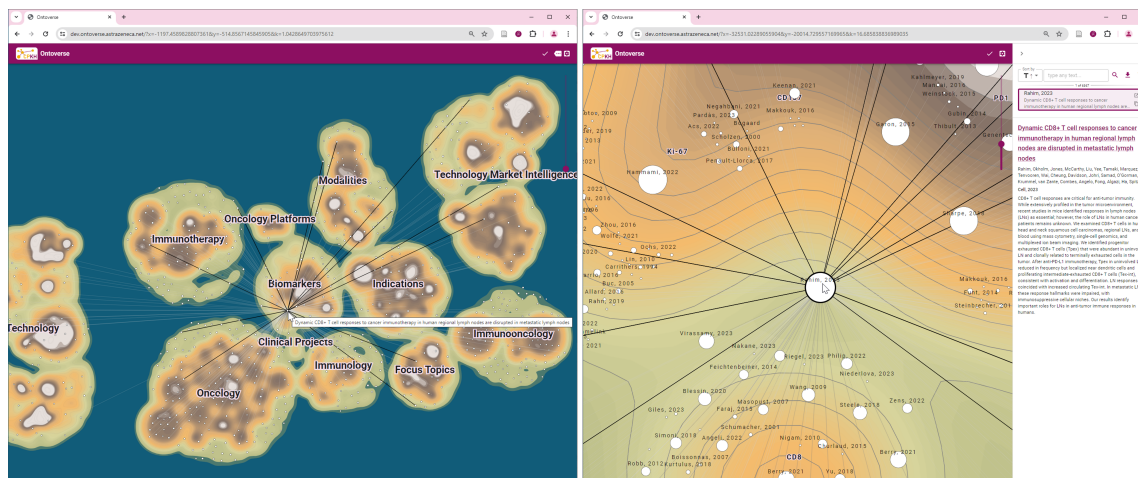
Ontoverse
dev.ontoverse.astrazeneca.net/?x=-1197.4589828807361&y=-514.85671458459058&k=1.0428649700975612
Ontoverse

Modalities
Technology Market Intelligence
Oncology Platforms
Immunotherapy
Biomarkers
Indications
Technology
Dynamic CD8+ T cell responses to cancer immunotherapy in human regional lymph nodes are disrupted in metastatic lymph nodes
Immunooncology
Clinical Projects
Immunology
Focus Topics
Oncology

Ontoverse
dev.ontoverse.astrazeneca.net/?x=-32531.022890930404&y=-23014.729557169965&k=16.665838636989035
Ontoverse

Keenan, 2021
CD107
Kahlmeyer, 2019
Negahbani, 2021
Markovic, 2016
Pardas, 2023
Bogaard
Acs, 2022
Schelten, 2000
Bolloni, 2021
Ki-67
Penault-Llorca, 2017
Nammami, 2022
Gaton, 2015
Thibult, 2013
Gubin, 2014
Zhou, 2016
Wolfe, 2021
Dohs, 2022
Lin, 2016
Carrithers, 2014
Suc, 2005
Rahm, 2019
Rahim, 2023
Sharpe, 2016
Makkouk, 2016
Puri, 2014
Steinbrecher, 2015
Virassamy, 2023
Nakane, 2023
Riegel, 2023
Phillip, 2022
Feichtenbeiner, 2014
Niederlova, 2023
Blessin, 2020
Wang, 2009
Zens, 2022
Giles, 2023
Masopust, 2007
Faraj, 2019
Steele, 2018
Schumacher, 2021
Simoni, 2018
Angeli, 2022
Nigam, 2019
Zhurland, 2015
Boissonnas, 2007
Robb, 2012
Curtius, 2018
CD8
Berry, 2021
Yu, 2019

Sort by
Type any text...
Rahim, 2023
Dynamic CD8+ T cell responses to cancer immunotherapy in human regional lymph nodes are...
Dynamic CD8+ T cell responses to cancer immunotherapy in human regional lymph nodes are disrupted in metastatic lymph nodes
Rahim, Okrulin, Jones, McCarthy, Liu, Yee, Tamaki, Marquez, Tenvooren, Wai, Cheung, Davidson, Johri, Samad, O'Gorman, Krummel, van Zante, Combes, Angelo, Fong, Algazi, Ha, Spitzer
Cell, 2023
CD8+ T cell responses are critical for anti-tumor immunity. While extensively profiled in the tumor microenvironment, recent studies in mice identified responses in lymph nodes (LNs) as essential; however, the role of LNs in human cancer patients remains unknown. We examined CD8+ T cells in human head and neck squamous cell carcinomas, regional LNs, and blood using mass cytometry, single-cell genomics, and multiplexed ion beam imaging. We identified progenitor exhausted CD8+ T cells (Tpex) that were abundant in uninvolved LN and clonally related to terminally exhausted cells in the tumor. After anti-PD-L1 immunotherapy, Tpex in uninvolved LN reduced in frequency but localized near dendritic cells and proliferating intermediate-exhausted CD8+ T cells (Tex-int), consistent with activation and differentiation. LN responses coincided with increased circulating Tex-int. In metastatic LN, these response hallmarks were impaired, with immunosuppressive cellular niches. Our results identify important roles for LNs in anti-tumor immune responses in humans.